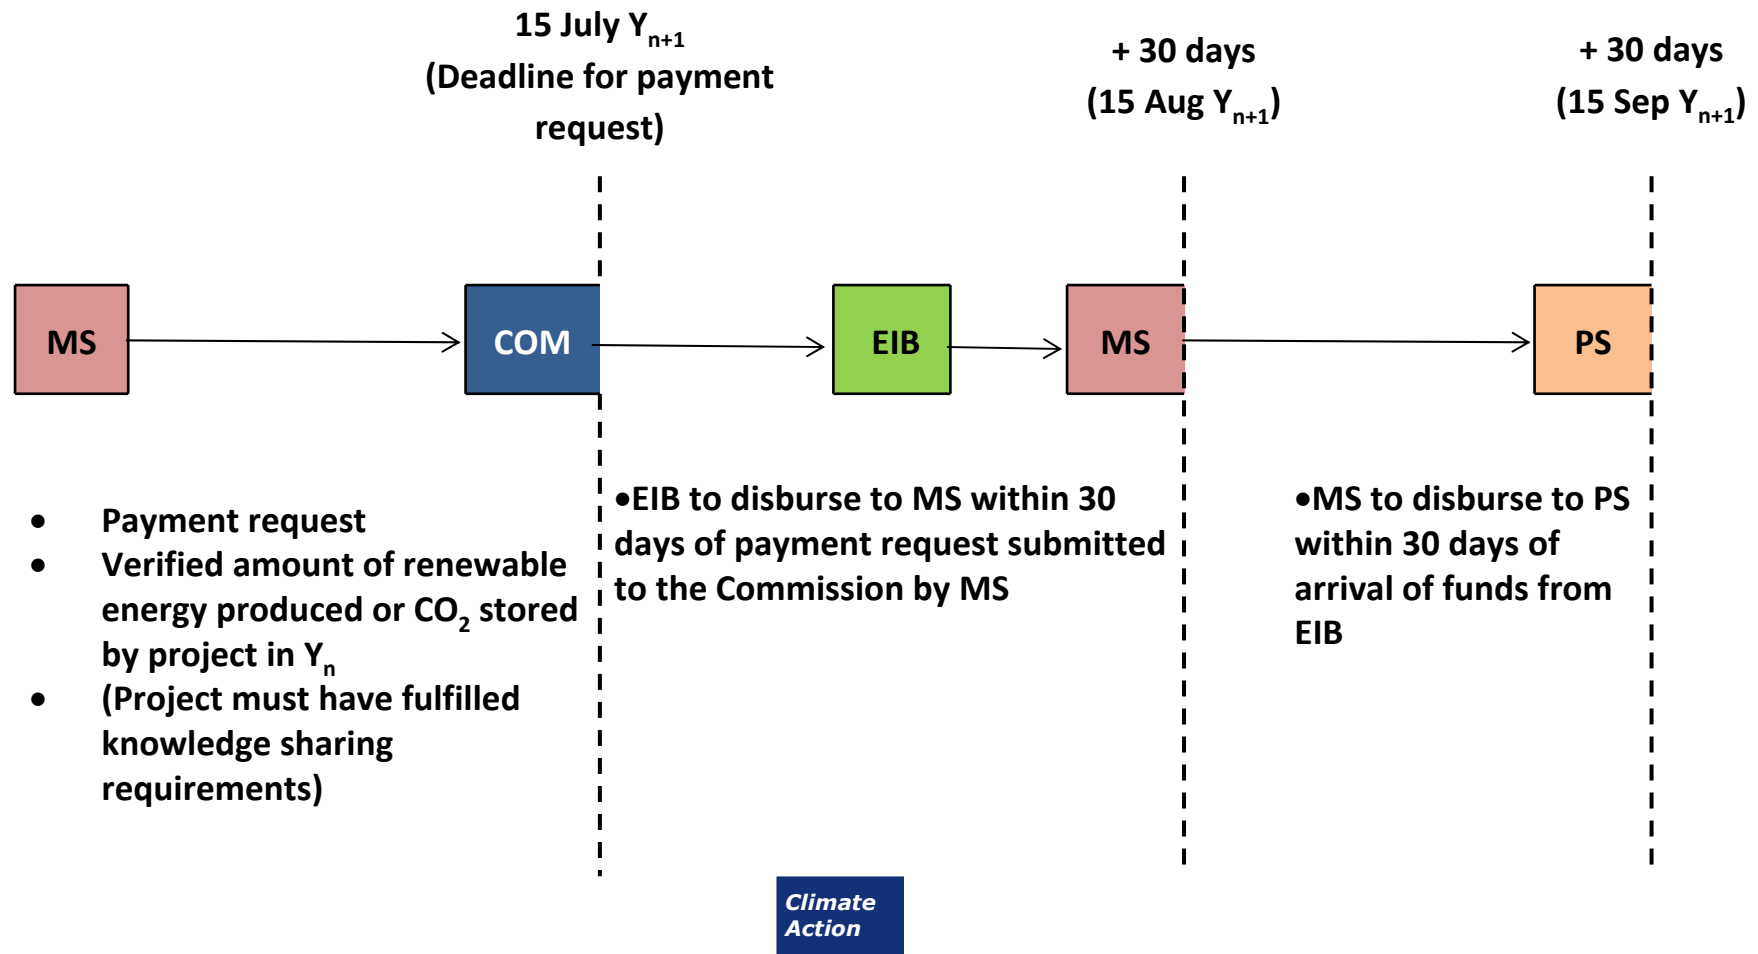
15 July $Y_{n+1}$
(Deadline for payment request)

+ 30 days
(15 Aug $Y_{n+1}$)

+ 30 days
(15 Sep $Y_{n+1}$)

MS

COM

EIB

MS

PS

- Payment request
- Verified amount of renewable energy produced or $CO_2$ stored by project in $Y_n$
- (Project must have fulfilled knowledge sharing requirements)

•EIB to disburse to MS within 30 days of payment request submitted to the Commission by MS

•MS to disburse to PS within 30 days of arrival of funds from EIB

Climate Action